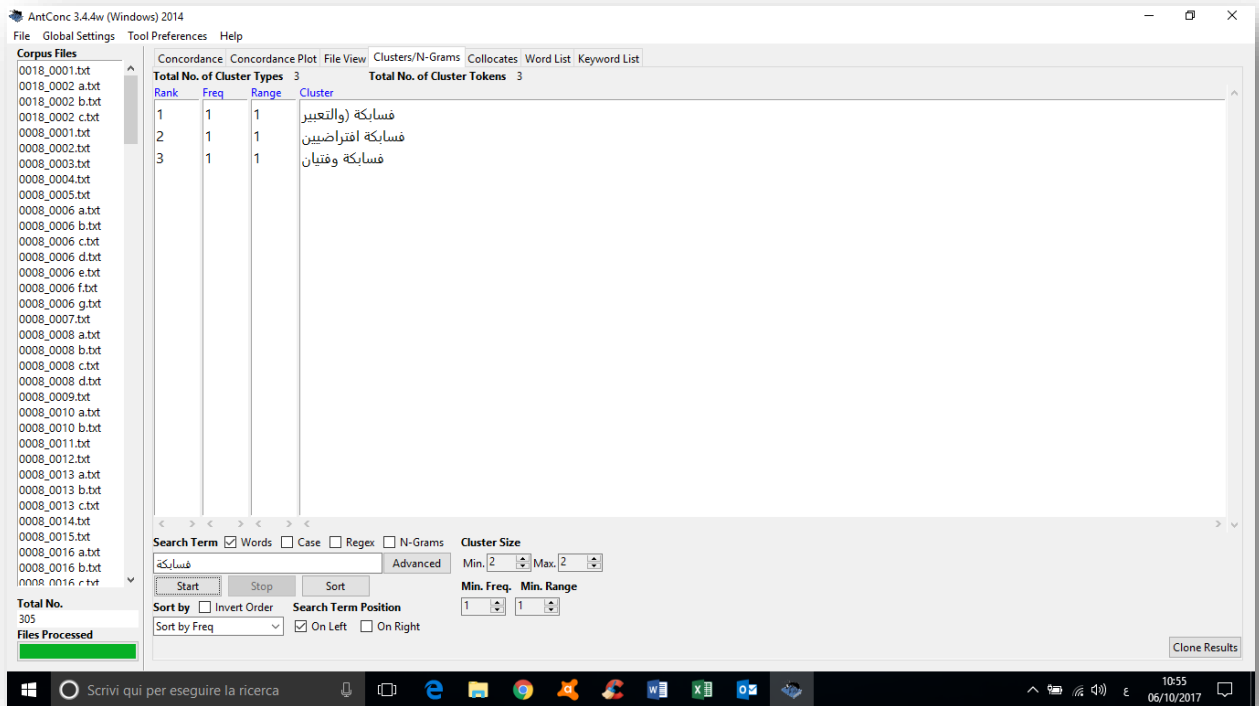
AntConc 3.4.4w (Windows) 2014

File Global Settings Tool Preferences Help

Corpus Files
0018_0001.txt
0018_0002 a.txt
0018_0002 b.txt
0018_0002 c.txt
0008_0001.txt
0008_0002.txt
0008_0003.txt
0008_0004.txt
0008_0005.txt
0008_0006 a.txt
0008_0006 b.txt
0008_0006 c.txt
0008_0006 d.txt
0008_0006 e.txt
0008_0006 f.txt
0008_0006 g.txt
0008_0007.txt
0008_0008 a.txt
0008_0008 b.txt
0008_0008 c.txt
0008_0008 d.txt
0008_0009.txt
0008_0010 a.txt
0008_0010 b.txt
0008_0011.txt
0008_0012.txt
0008_0013 a.txt
0008_0013 b.txt
0008_0013 c.txt
0008_0014.txt
0008_0015.txt
0008_0016 a.txt
0008_0016 b.txt
0008_0016 c.txt

Total No.
305
Files Processed

Concordance | Concordance Plot | File View | Clusters/N-Grams | Collocates | Word List | Keyword List

Total No. of Cluster Types 3 Total No. of Cluster Tokens 3

| Rank | Freq | Range | Cluster |
|---|---|---|---|
| 1 | 1 | 1 | فسابكة (والتعبير |
| 2 | 1 | 1 | فسابكة افتراضيين |
| 3 | 1 | 1 | فسابكة وفتيان |

Search Term ☑ Words ☐ Case ☐ Regex ☐ N-Grams
فسابكة Advanced
Start Stop Sort
Sort by ☐ Invert Order
Sort by Freq
Search Term Position
☑ On Left ☐ On Right

Cluster Size
Min. 2 Max. 2
Min. Freq. Min. Range
1 1

Clone Results

Scrivi qui per eseguire la ricerca
10:55
06/10/2017